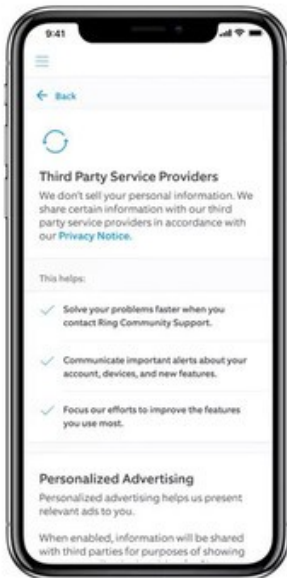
9:41

Back

Third Party Service Providers

We don't sell your personal information. We share certain information with our third party service providers in accordance with our Privacy Notice.

This helps:

Solve your problems faster when you contact Ring Community Support.

Communicate important alerts about your account, devices, and new features.

Focus our efforts to improve the features you use most.

Personalized Advertising

Personalized advertising helps us present relevant ads to you.

When enabled, information will be shared with third parties for purposes of showing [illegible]